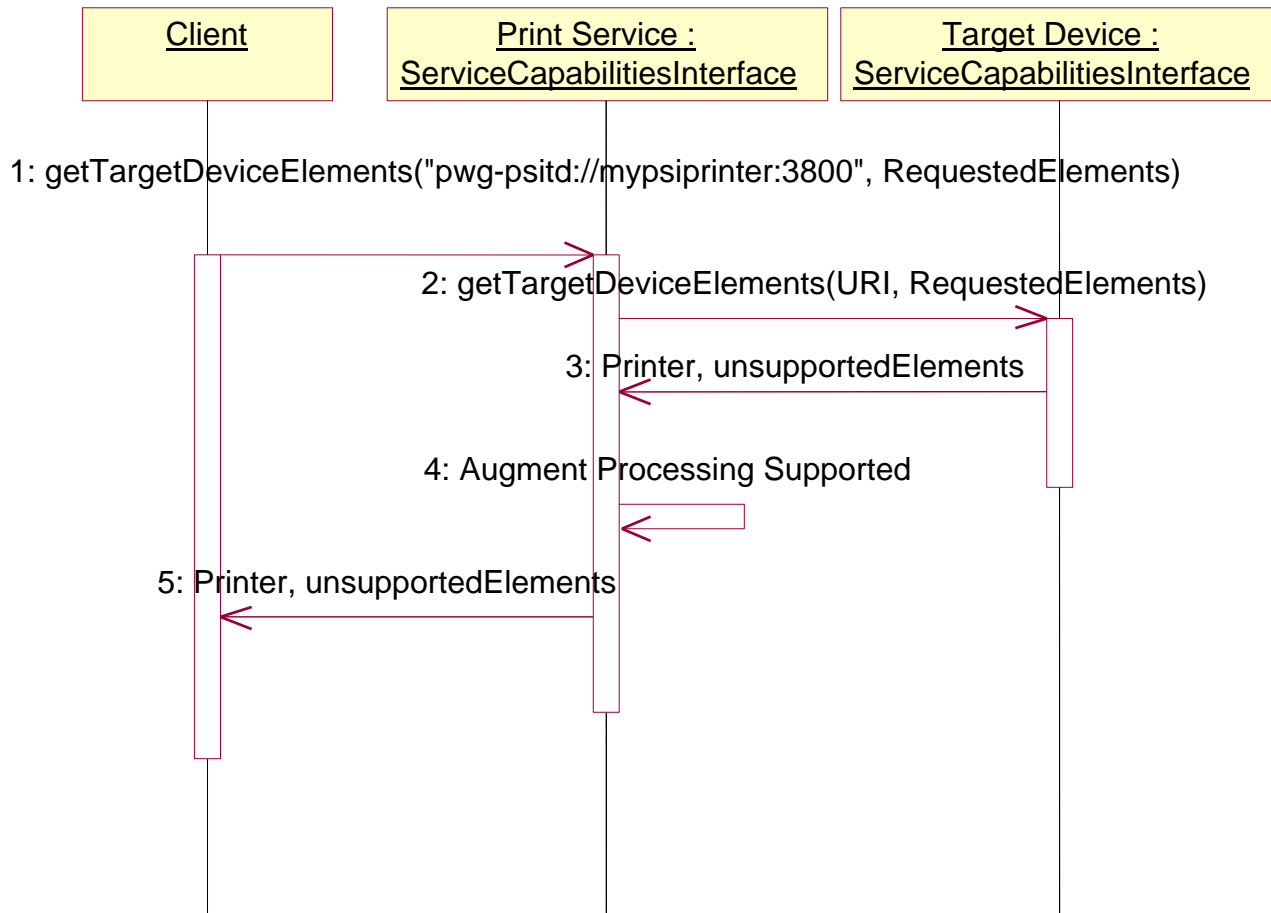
Client

Print Service : ServiceCapabilitiesInterface

Target Device : ServiceCapabilitiesInterface

1: getTargetDeviceElements("pwg-psitd://mypsiprinter:3800", RequestedElements)

2: getTargetDeviceElements(URI, RequestedElements)

3: Printer, unsupportedElements

4: Augment Processing Supported

5: Printer, unsupportedElements